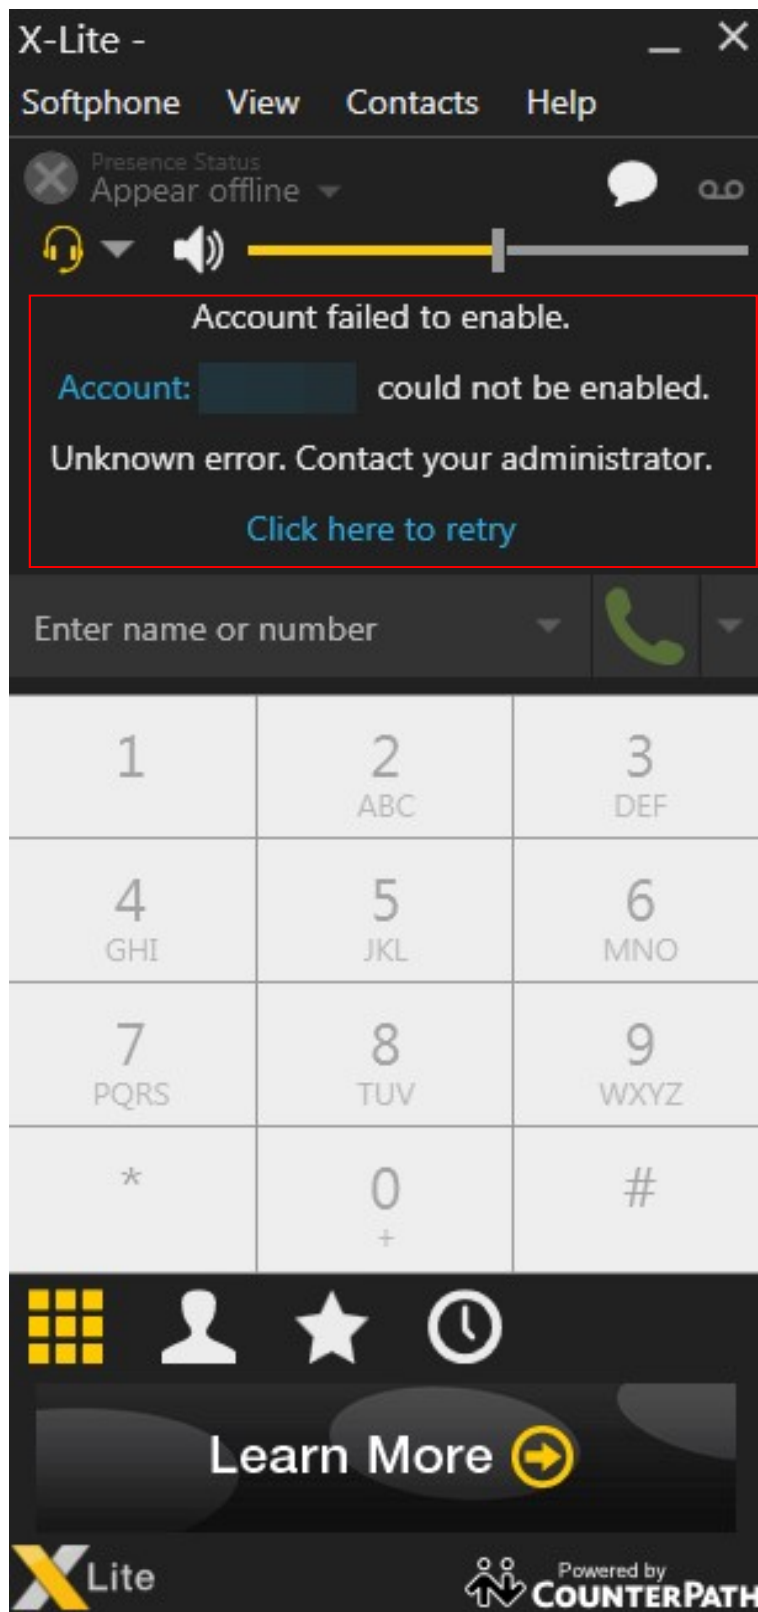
X-Lite -

Softphone View Contacts Help

Presence Status
Appear offline

Account failed to enable.

Account: could not be enabled.

Unknown error. Contact your administrator.

Click here to retry

Enter name or number

| 1 | 2 ABC | 3 DEF |
|---|---|---|
| 4 GHI | 5 JKL | 6 MNO |
| 7 PQRS | 8 TUV | 9 WXYZ |
| * | 0 + | # |

Learn More

X Lite

Powered by COUNTERPATH